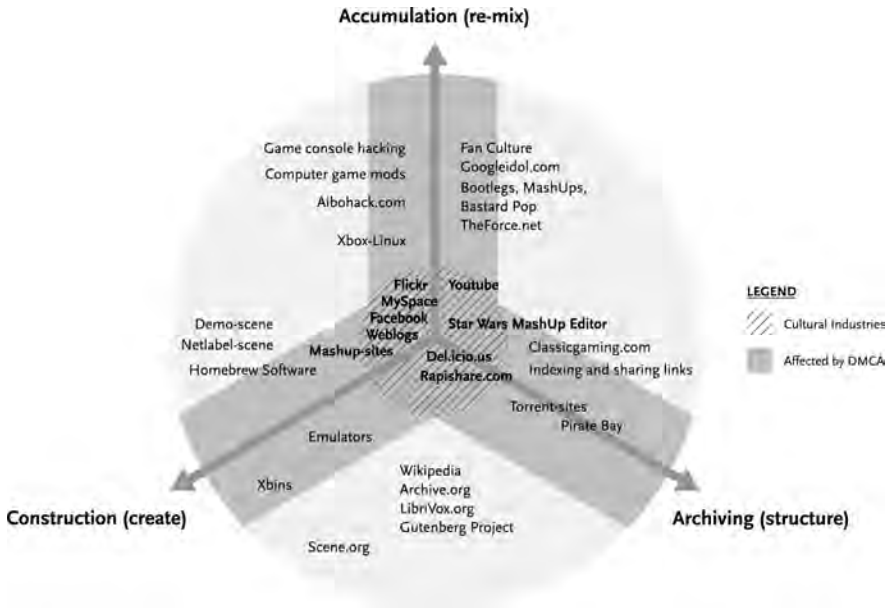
Accumulation (re-mix)

Game console hacking
Computer game mods
Aibohack.com
Xbox-Linux

Fan Culture
Googleidol.com
Bootlegs, MashUps, Bastard Pop
TheForce.net

Flickr
MySpace
Facebook
Weblogs
Mashup-sites

Youtube
Star Wars MashUp Editor
Del.icio.us
Rapishare.com

LEGEND
Cultural Industries
Affected by DMCA

Demo-scene
Netlabel-scene
Homebrew Software

Classicgaming.com
Indexing and sharing links

Torrent-sites
Pirate Bay

Emulators
Xbins

Wikipedia
Archive.org
LibriVox.org
Gutenberg Project

Scene.org

Construction (create)

Archiving (structure)